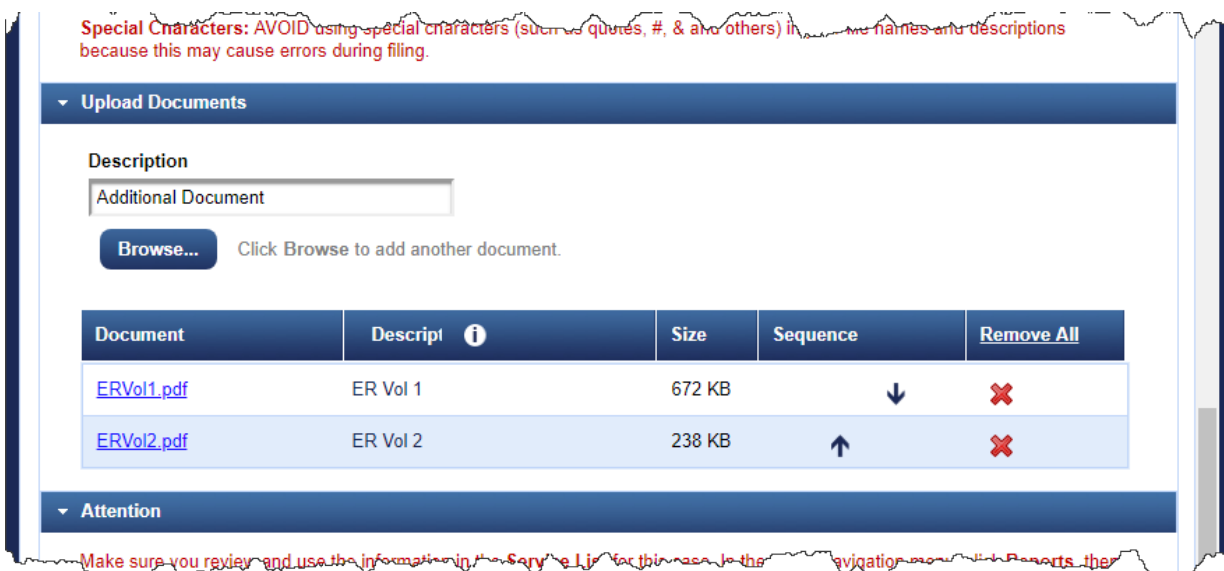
Special Characters: AVOID using special characters (such as quotes, #, & and others) in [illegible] names and descriptions because this may cause errors during filing.

Upload Documents

Description

Additional Document

Browse...

Click Browse to add another document.

| Document | Descripti | Size | Sequence | Remove All |
|---|---|---|---|---|
| ERVol1.pdf | ER Vol 1 | 672 KB | | |
| ERVol2.pdf | ER Vol 2 | 238 KB | | |

Attention

Make sure you review and use the information in the Serv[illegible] Li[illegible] for this case. In the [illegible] avigation me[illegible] click Reports, the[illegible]